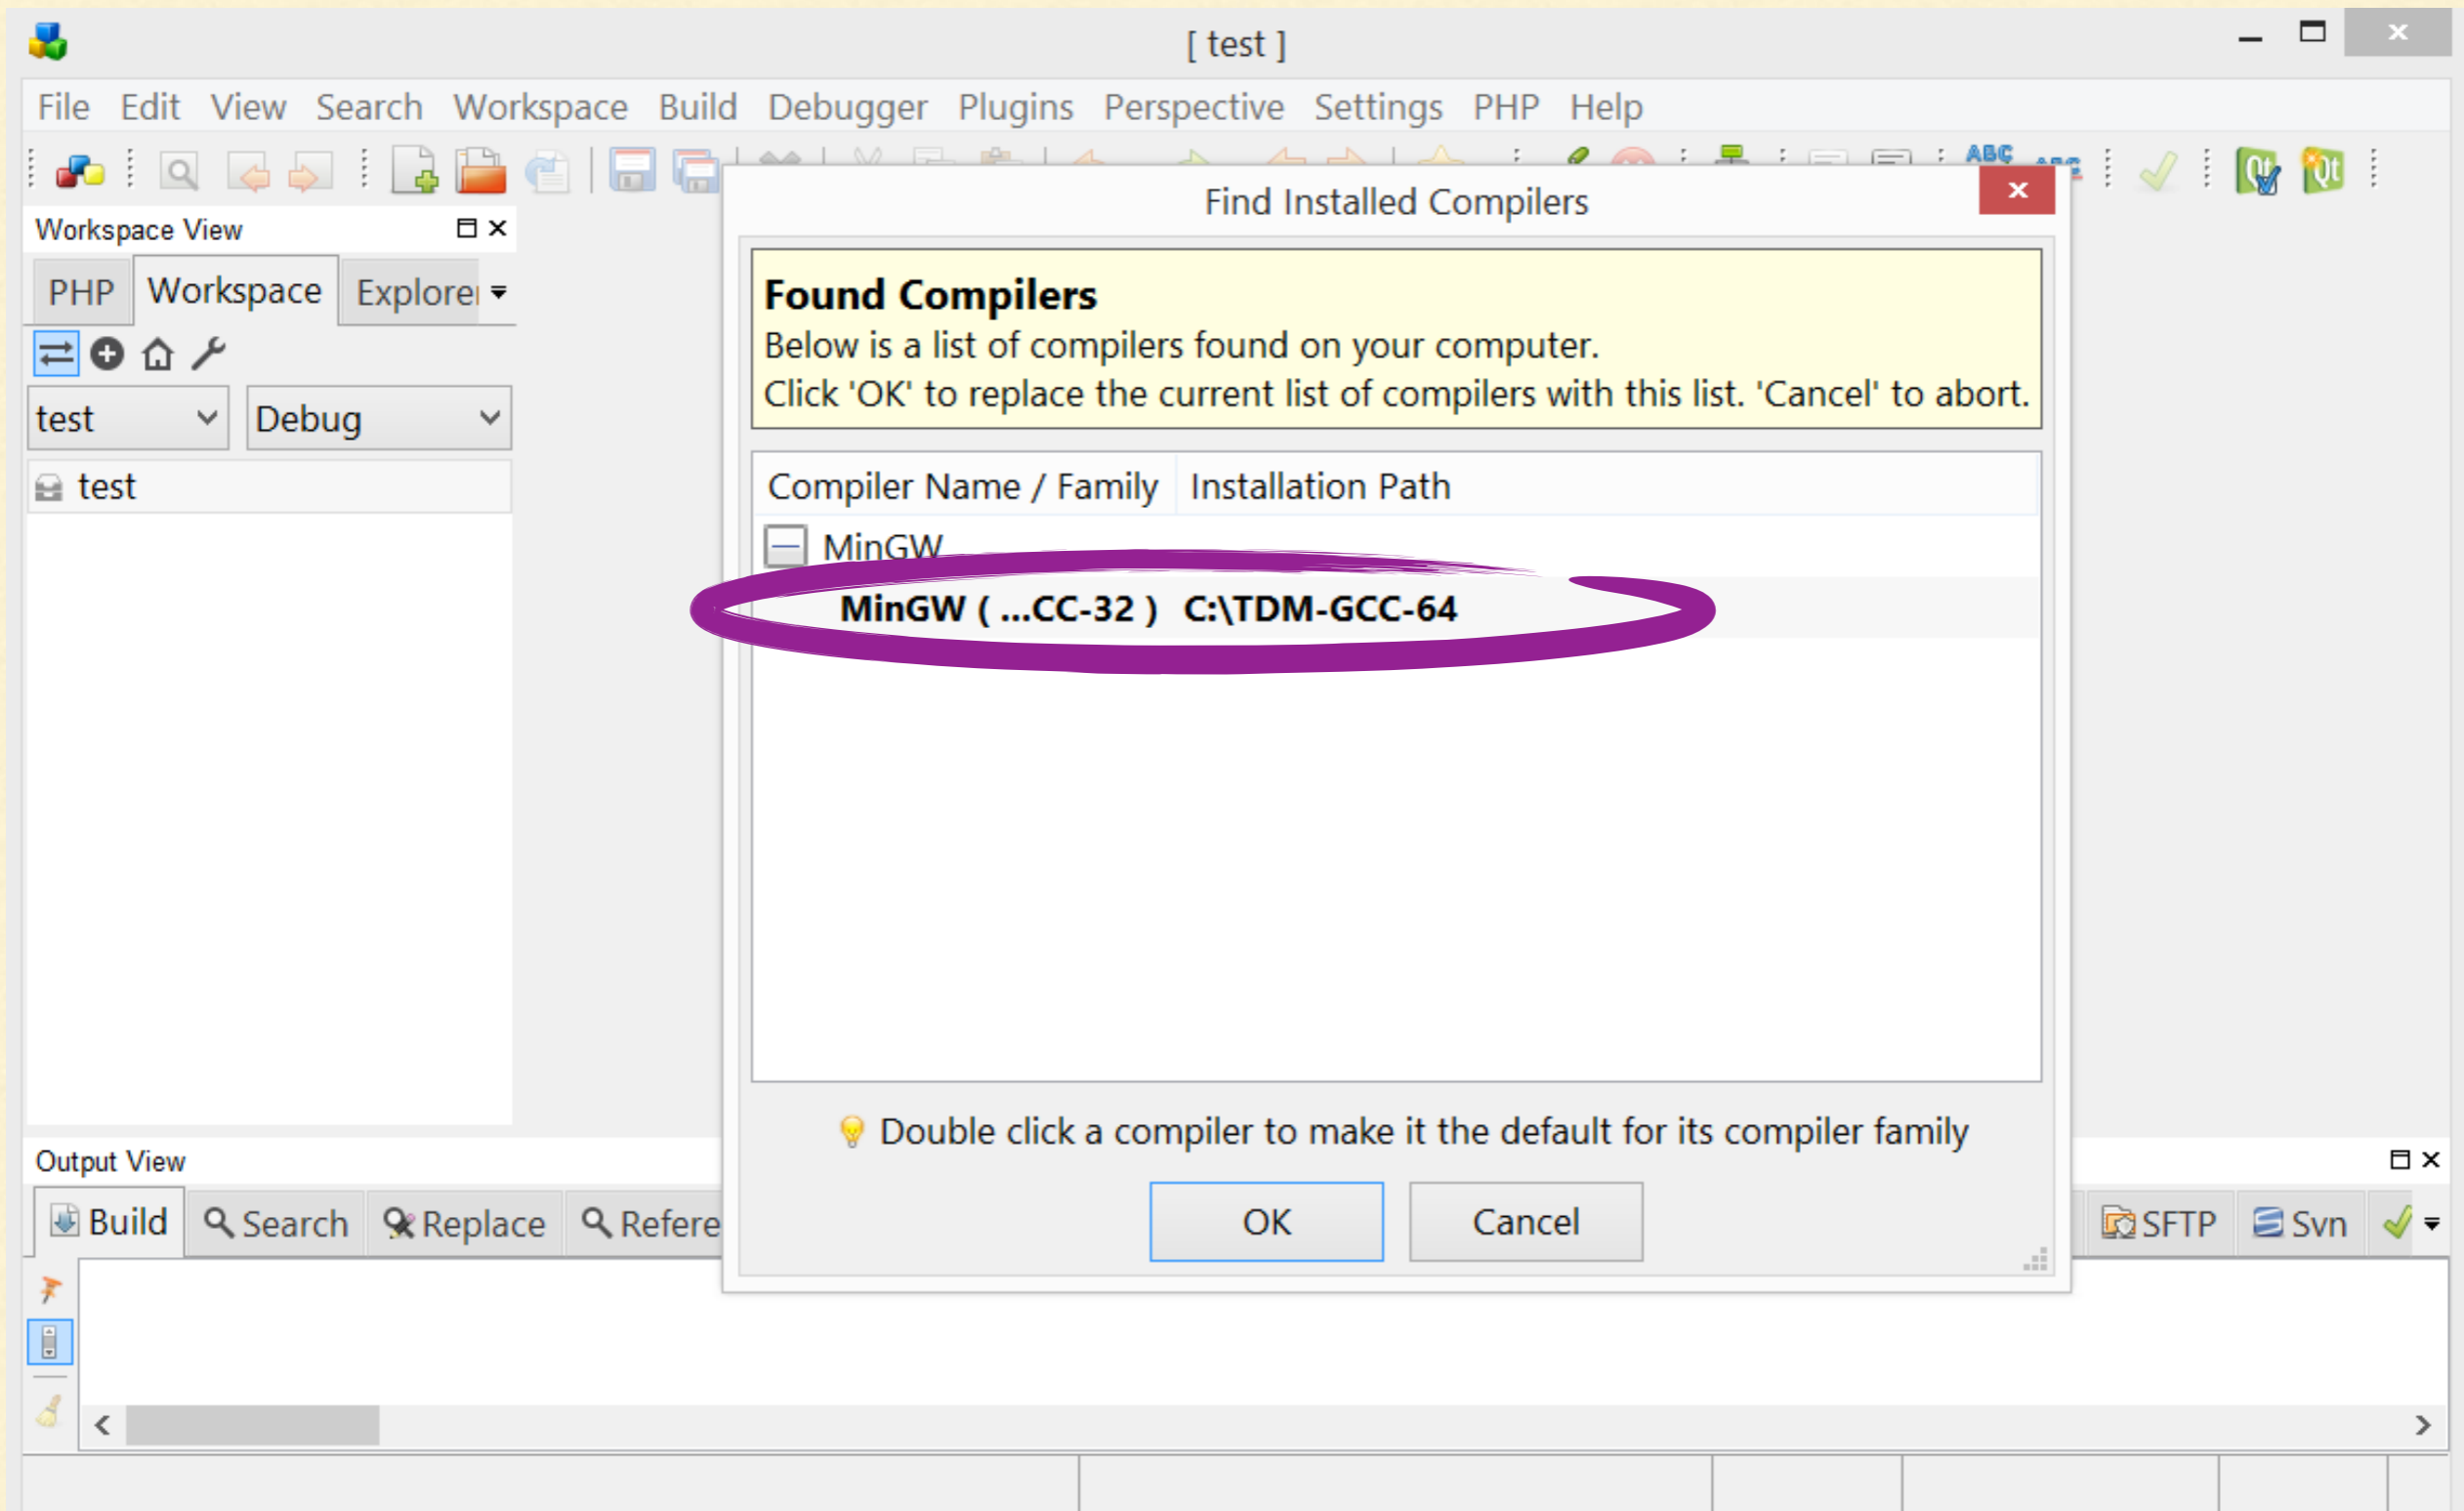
[ test ]

File Edit View Search Workspace Build Debugger Plugins Perspective Settings PHP Help

Workspace View

PHP Workspace Explorer

test Debug

test

Find Installed Compilers

**Found Compilers**
Below is a list of compilers found on your computer.
Click 'OK' to replace the current list of compilers with this list. 'Cancel' to abort.

| Compiler Name / Family | Installation Path |
|---|---|
| MinGW | |
| MinGW ( ...CC-32 ) | C:\TDM-GCC-64 |

Double click a compiler to make it the default for its compiler family

OK Cancel

Output View

Build Search Replace Refere

SFTP Svn